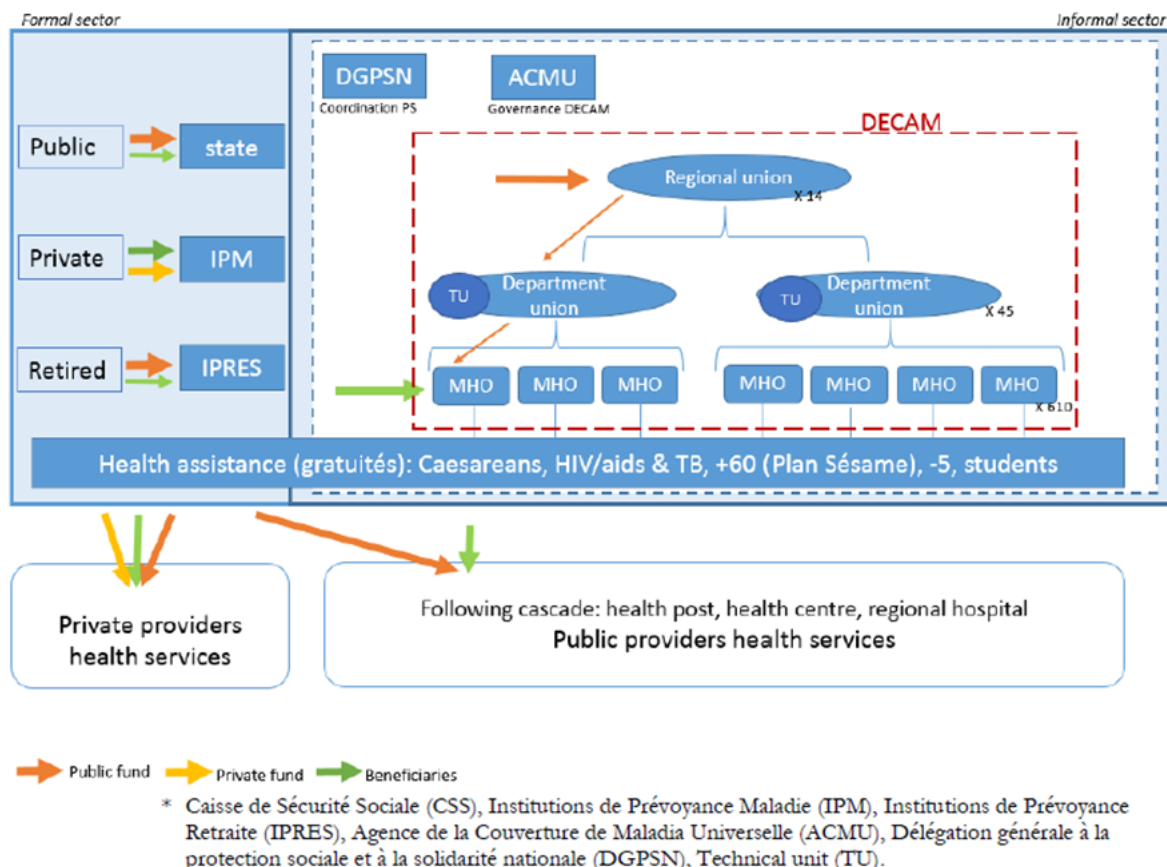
Formal sector

Informal sector

DGPSN
Coordination PS

ACMU
Governance DECAM

DECAM

Public

state

Private

IPM

Retired

IPRES

Regional union
X 14

TU
Department union

TU
Department union
X 45

MHO

MHO

MHO

MHO

MHO

MHO

MHO
X 610

Health assistance (gratuités): Caesareans, HIV/aids & TB, +60 (Plan Sésame), -5, students

Private providers health services

Following cascade: health post, health centre, regional hospital
Public providers health services

Public fund
Private fund
Beneficiaries

* Caisse de Sécurité Sociale (CSS), Institutions de Prévoyance Maladie (IPM), Institutions de Prévoyance Retraite (IPRES), Agence de la Couverture de Maladia Universelle (ACMU), Délégation générale à la protection sociale et à la solidarité nationale (DGPSN), Technical unit (TU).